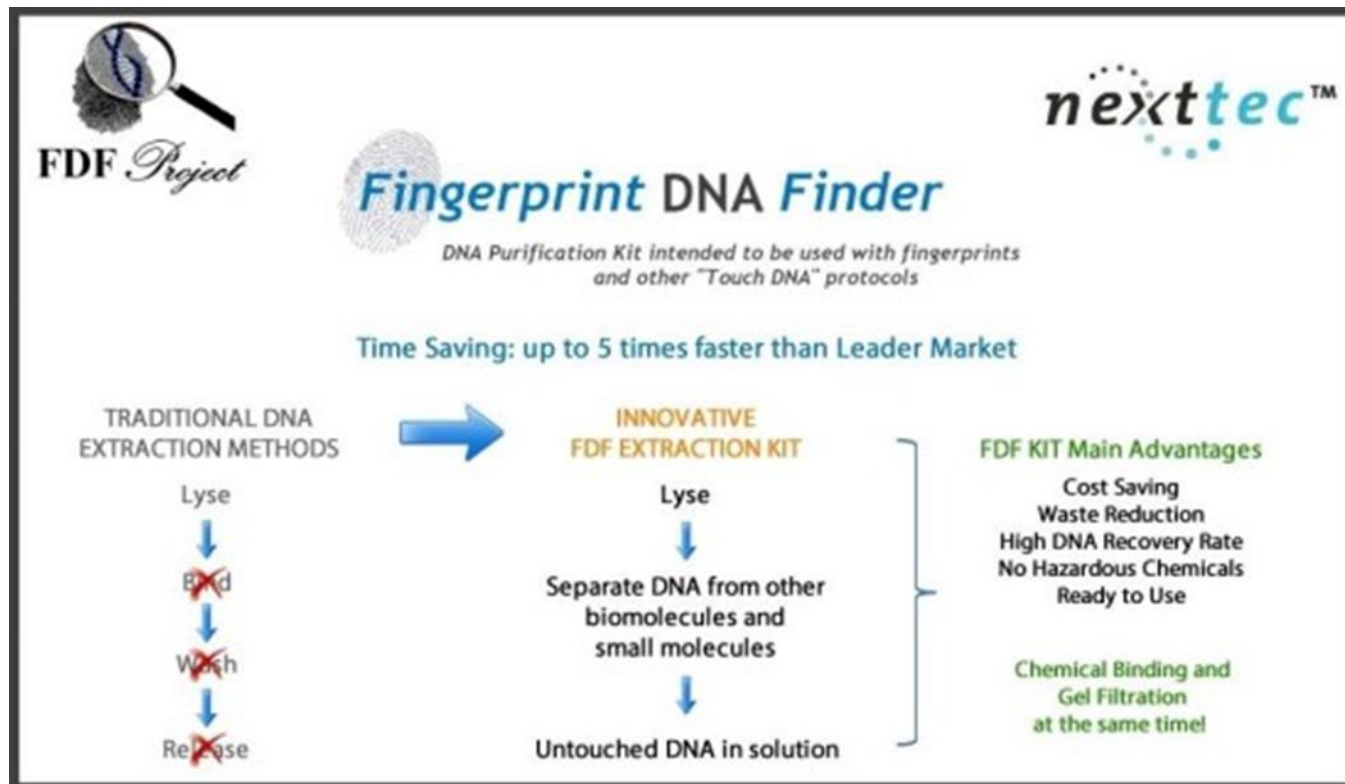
FDF Project

nexttec™

Fingerprint DNA Finder

DNA Purification Kit intended to be used with fingerprints and other "Touch DNA" protocols

Time Saving: up to 5 times faster than Leader Market

TRADITIONAL DNA EXTRACTION METHODS

Lyse

Bind

Wash

Release

INNOVATIVE FDF EXTRACTION KIT

Lyse

Separate DNA from other biomolecules and small molecules

Untouched DNA in solution

FDF KIT Main Advantages

Cost Saving
Waste Reduction
High DNA Recovery Rate
No Hazardous Chemicals
Ready to Use

Chemical Binding and Gel Filtration at the same time!